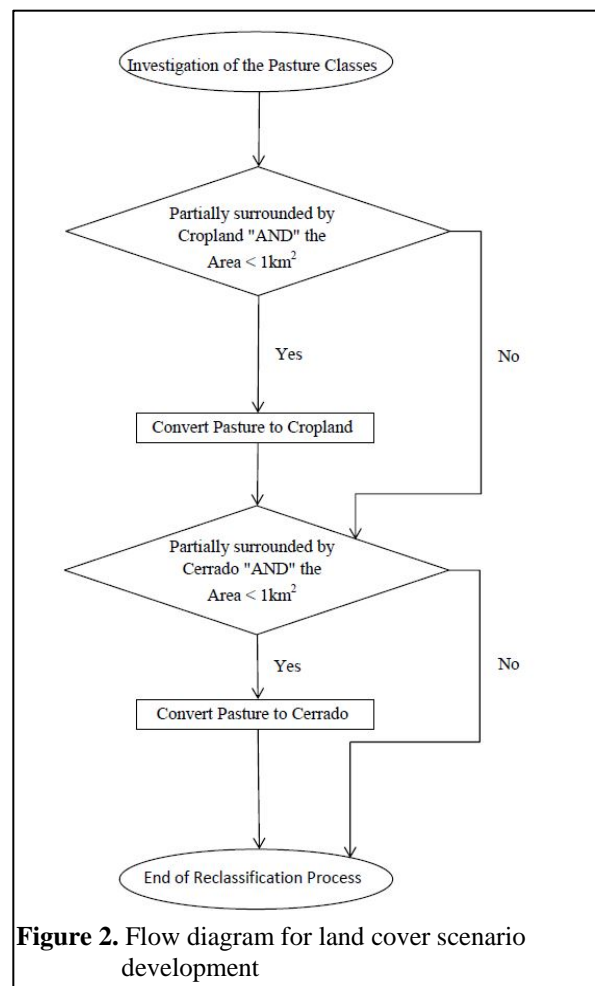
Investigation of the Pasture Classes

Partially surrounded by Cropland "AND" the Area < $1km^2$

Yes

No

Convert Pasture to Cropland

Partially surrounded by Cerrado "AND" the Area < $1km^2$

Yes

No

Convert Pasture to Cerrado

End of Reclassification Process

**Figure 2.** Flow diagram for land cover scenario development